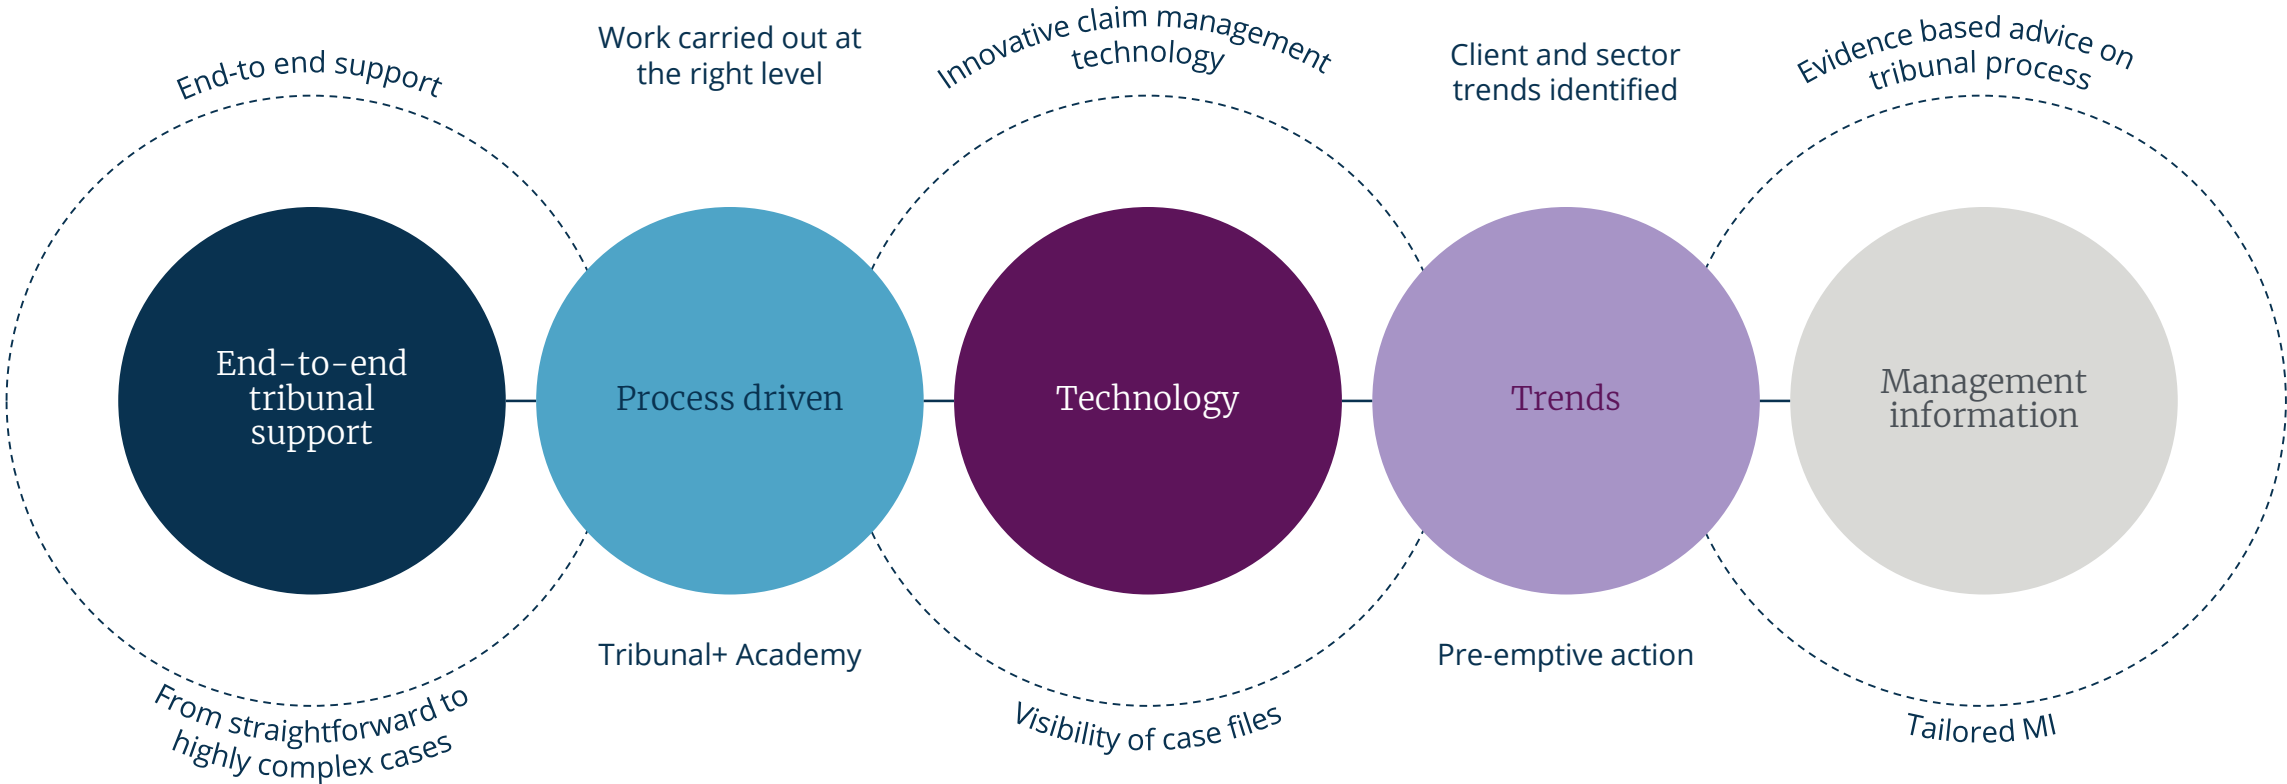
End-to end support

Work carried out at the right level

Innovative claim management technology

Client and sector trends identified

Evidence based advice on tribunal process

End-to-end tribunal support

Process driven

Technology

Trends

Management information

Tribunal+ Academy

Pre-emptive action

From straightforward to highly complex cases

Visibility of case files

Tailored MI